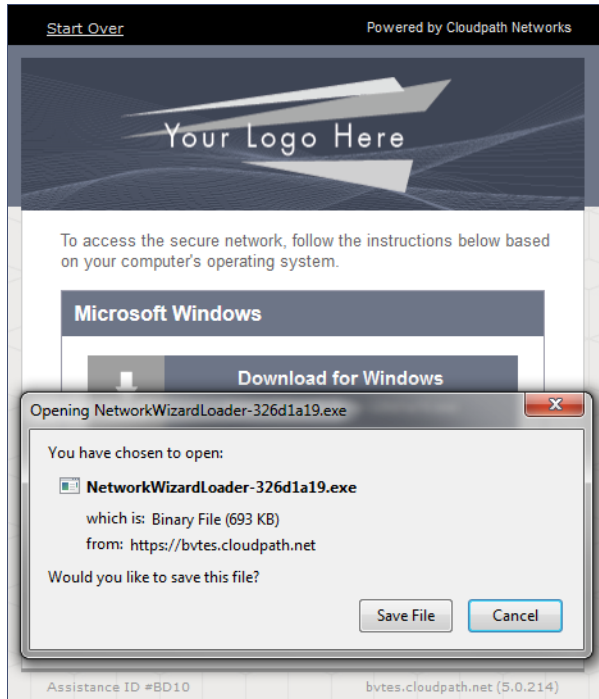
Start Over

Powered by Cloudpath Networks

Your Logo Here

To access the secure network, follow the instructions below based on your computer's operating system.

Microsoft Windows

Download for Windows

Opening NetworkWizardLoader-326d1a19.exe

You have chosen to open:

NetworkWizardLoader-326d1a19.exe

which is: Binary File (693 KB)

from: https://bvtes.cloudpath.net

Would you like to save this file?

Save File

Cancel

Assistance ID #BD10

bvtes.cloudpath.net (5.0.214)